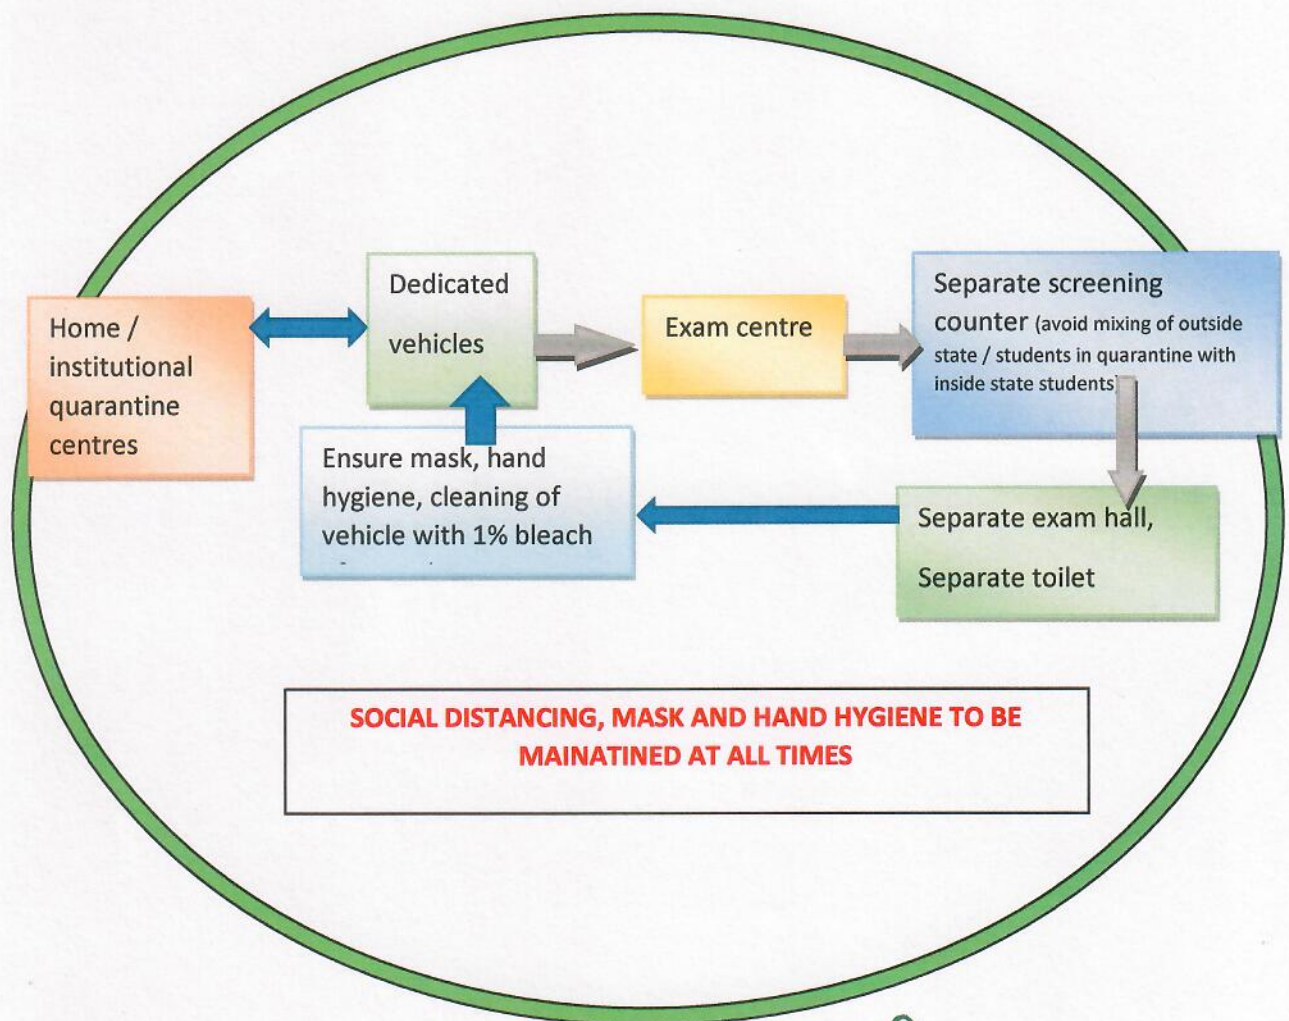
Home / institutional quarantine centres

Dedicated

vehicles

Exam centre

Separate screening counter (avoid mixing of outside state / students in quarantine with inside state students)

Ensure mask, hand hygiene, cleaning of vehicle with 1% bleach

Separate exam hall,

Separate toilet

SOCIAL DISTANCING, MASK AND HAND HYGIENE TO BE MAINATINED AT ALL TIMES